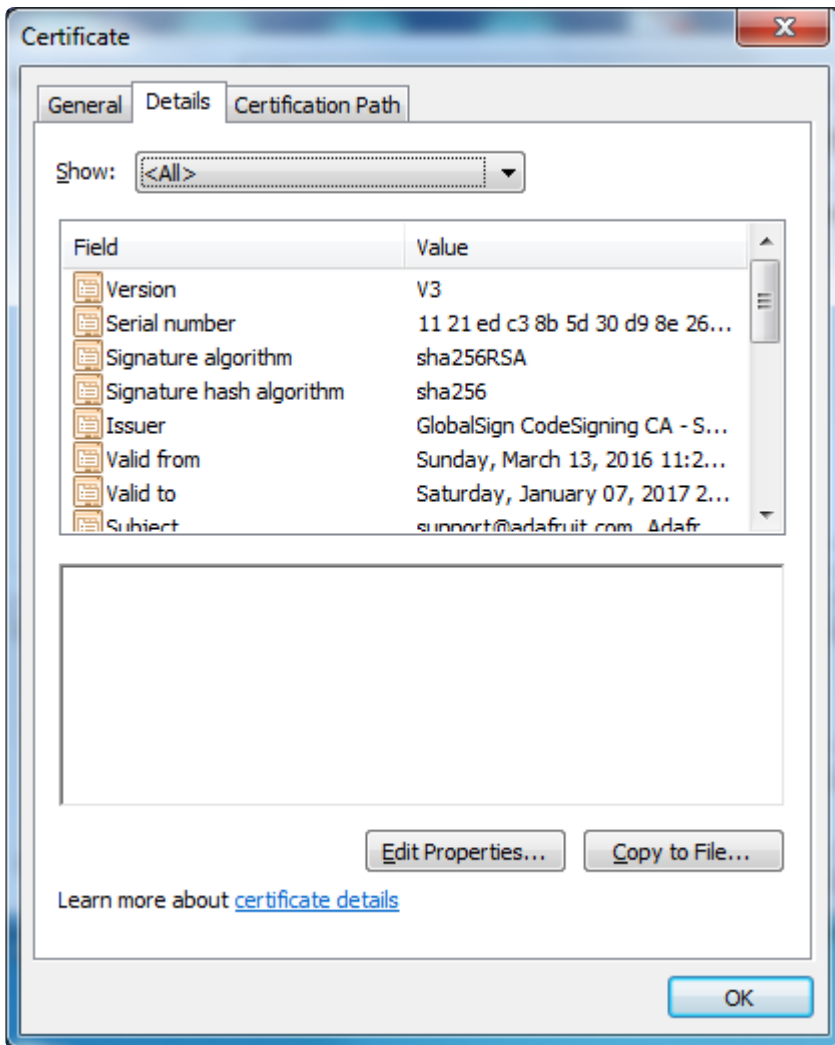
Certificate

General Details Certification Path

Show: <All>

| Field | Value |
|---|---|
| Version | V3 |
| Serial number | 11 21 ed c3 8b 5d 30 d9 8e 26... |
| Signature algorithm | sha256RSA |
| Signature hash algorithm | sha256 |
| Issuer | GlobalSign CodeSigning CA - S... |
| Valid from | Sunday, March 13, 2016 11:2... |
| Valid to | Saturday, January 07, 2017 2... |
| Subject | support@adafruit.com, Adafr... |

Edit Properties... Copy to File...

Learn more about certificate details

OK